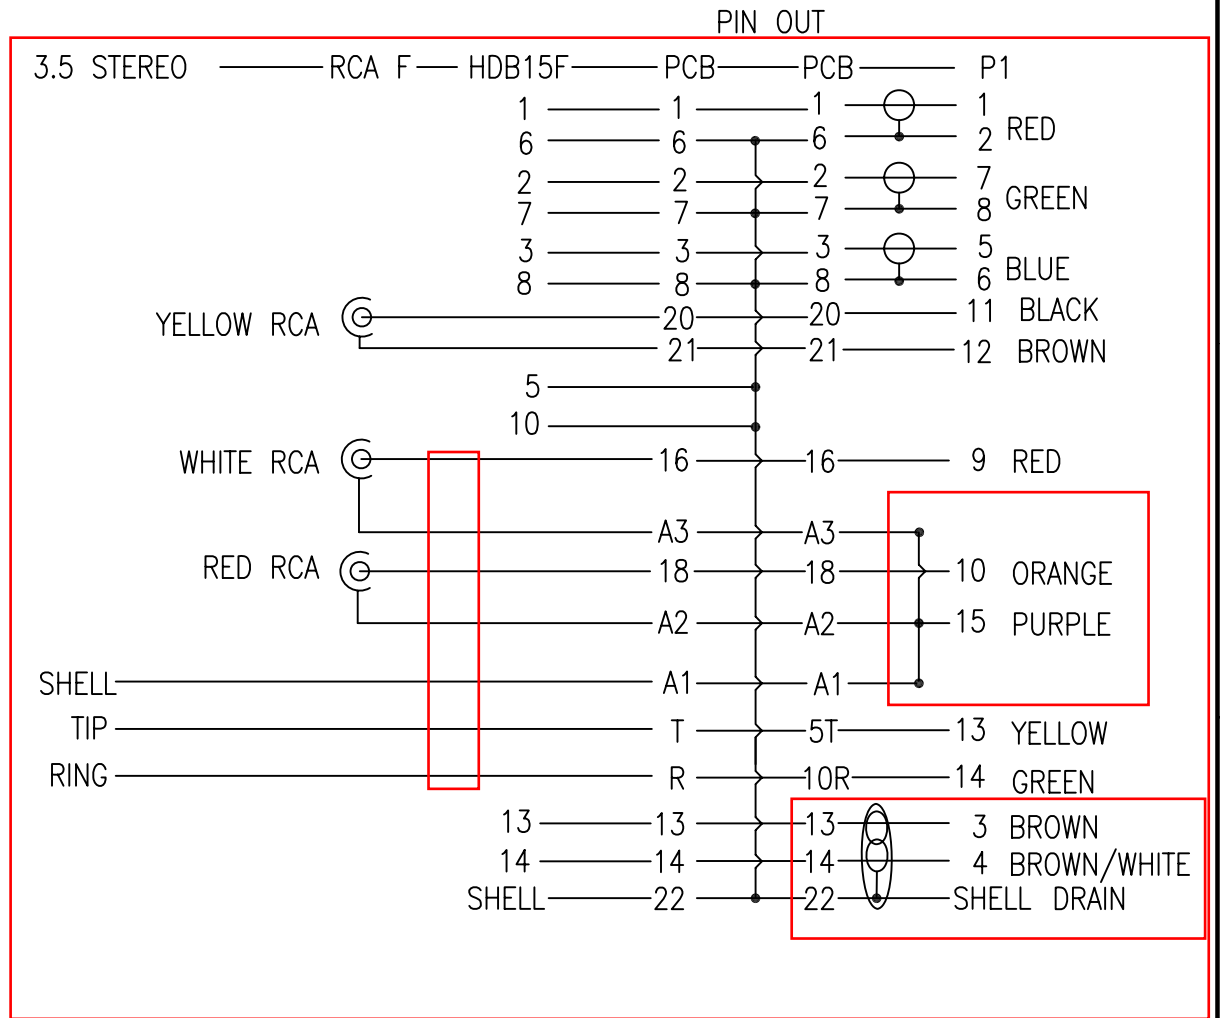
PIN OUT

3.5 STEREO — RCA F — HDB15F — PCB — PCB — P1

1 — 1 — 1 — 1
6 — 6 — 6 — 2 RED
2 — 2 — 2 — 7
7 — 7 — 7 — 8 GREEN
3 — 3 — 3 — 5
8 — 8 — 8 — 6 BLUE
YELLOW RCA — 20 — 20 — 11 BLACK
21 — 21 — 12 BROWN
5
10
WHITE RCA — 16 — 16 — 9 RED
A3 — A3
RED RCA — 18 — 18 — 10 ORANGE
A2 — A2 — 15 PURPLE
SHELL — A1 — A1
TIP — T — 5T — 13 YELLOW
RING — R — 10R — 14 GREEN
13 — 13 — 13 — 3 BROWN
14 — 14 — 14 — 4 BROWN/WHITE
SHELL — 22 — 22 — SHELL DRAIN